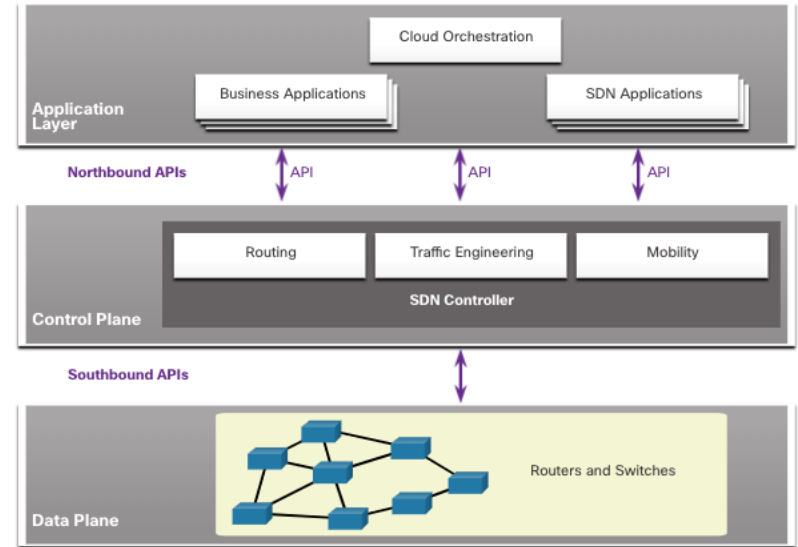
Cloud Orchestration

Business Applications

SDN Applications

Application Layer

Northbound APIs

API

API

API

Routing

Traffic Engineering

Mobility

SDN Controller

Control Plane

Southbound APIs

Routers and Switches

Data Plane